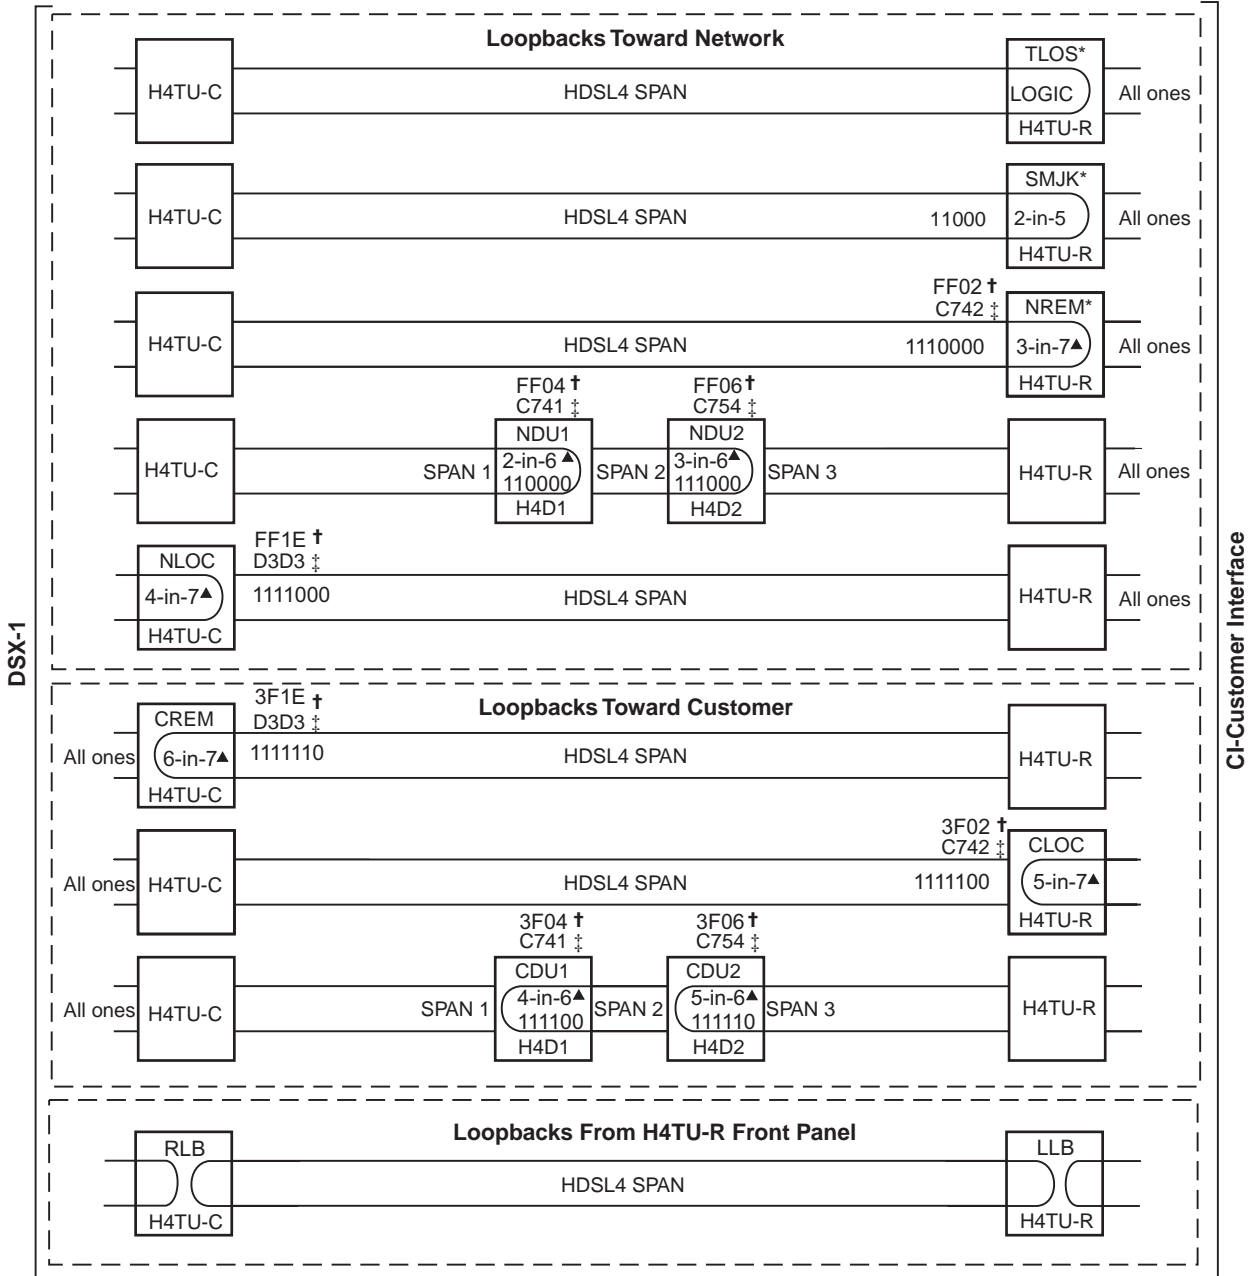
DSX-1

Loopbacks Toward Network

H4TU-C
HDSL4 SPAN
TLOS*
LOGIC
H4TU-R
All ones

H4TU-C
HDSL4 SPAN
11000
SMJK*
2-in-5
H4TU-R
All ones

H4TU-C
HDSL4 SPAN
FF02 †
C742 ‡
1110000
NREM*
3-in-7▲
H4TU-R
All ones

H4TU-C
SPAN 1
FF04 †
C741 ‡
NDU1
2-in-6▲
110000
H4D1
SPAN 2
FF06 †
C754 ‡
NDU2
3-in-6▲
111000
H4D2
SPAN 3
H4TU-R
All ones

NLOC
4-in-7▲
H4TU-C
FF1E †
D3D3 ‡
1111000
HDSL4 SPAN
H4TU-R
All ones

Loopbacks Toward Customer

All ones
CREM
6-in-7▲
H4TU-C
3F1E †
D3D3 ‡
1111110
HDSL4 SPAN
H4TU-R

All ones
H4TU-C
HDSL4 SPAN
3F02 †
C742 ‡
1111100
CLOC
5-in-7▲
H4TU-R

All ones
H4TU-C
SPAN 1
3F04 †
C741 ‡
CDU1
4-in-6▲
111100
H4D1
SPAN 2
3F06 †
C754 ‡
CDU2
5-in-6▲
111110
H4D2
SPAN 3
H4TU-R

Loopbacks From H4TU-R Front Panel

RLB
H4TU-C
HDSL4 SPAN
LLB
H4TU-R

CI-Customer Interface